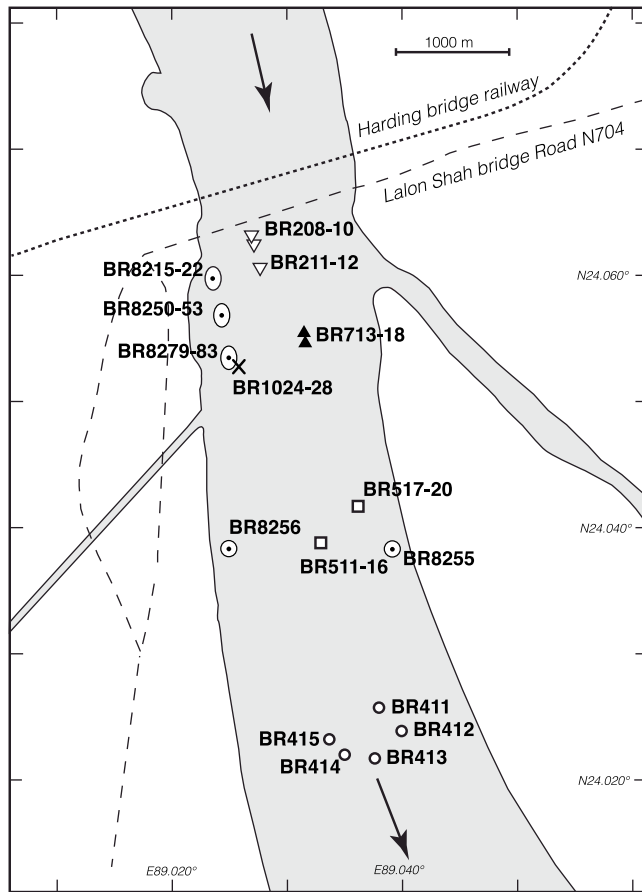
1000 m

Harding bridge railway

Lalon Shah bridge Road N704

BR208-10

BR211-12

BR8215-22

N24.060°

BR8250-53

BR713-18

BR8279-83

BR1024-28

BR517-20

N24.040°

BR8256

BR511-16

BR8255

BR411

BR412

BR415

BR414

BR413

N24.020°

E89.020°

E89.040°